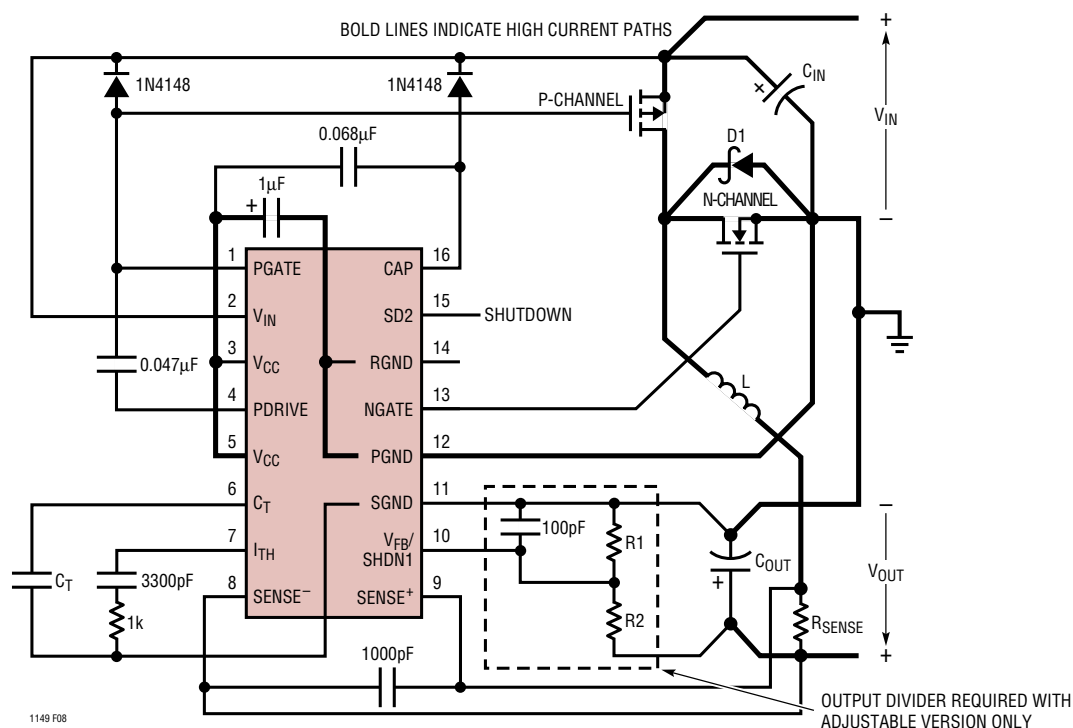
BOLD LINES INDICATE HIGH CURRENT PATHS

+

$V_{IN}$

–

1N4148

1N4148

P-CHANNEL

$C_{IN}$

+

0.068µF

D1

N-CHANNEL

1µF

+

1 PGATE

2 $V_{IN}$

3 $V_{CC}$

4 PDRIVE

5 $V_{CC}$

6 $C_T$

7 $I_{TH}$

8 $SENSE^{-}$

CAP 16

SD2 15

RGND 14

NGATE 13

PGND 12

SGND 11

$V_{FB}$/ SHDN1 10

$SENSE^{+}$ 9

SHUTDOWN

0.047µF

L

$C_T$

3300pF

1k

100pF

R1

R2

$C_{OUT}$

+

–

$V_{OUT}$

+

$R_{SENSE}$

1000pF

OUTPUT DIVIDER REQUIRED WITH ADJUSTABLE VERSION ONLY

1149 F08